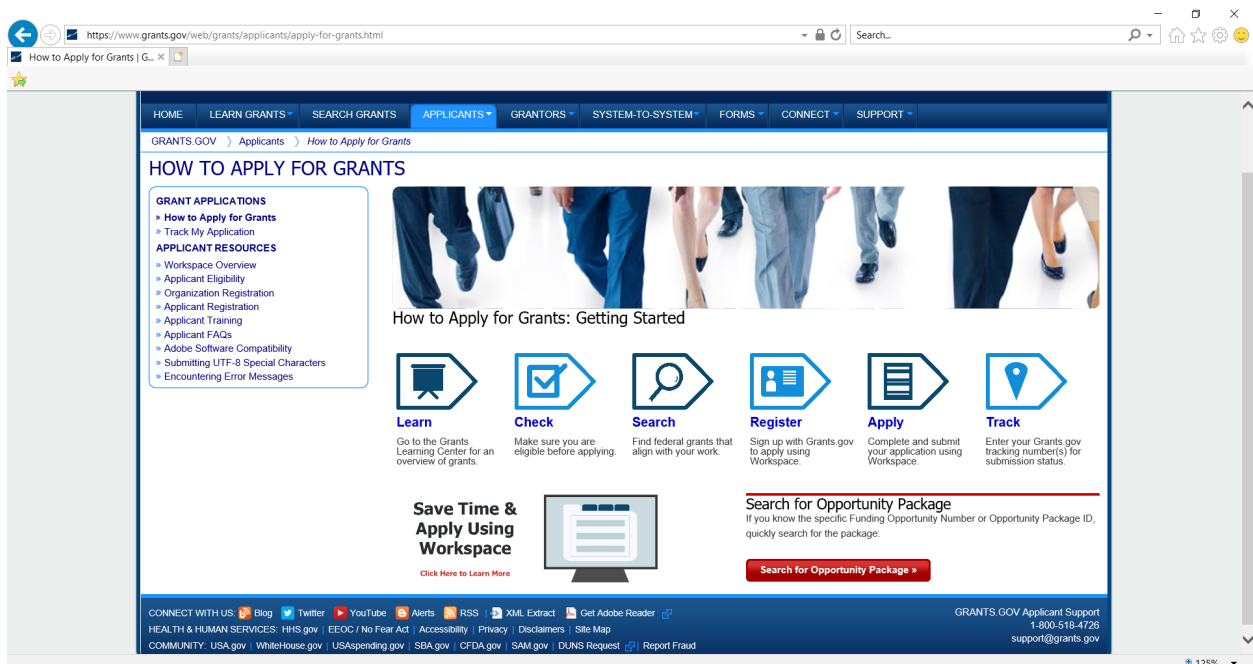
https://www.grants.gov/web/grants/applicants/apply-for-grants.html

Search...

How to Apply for Grants | G... ×

HOME LEARN GRANTS SEARCH GRANTS APPLICANTS GRANTORS SYSTEM-TO-SYSTEM FORMS CONNECT SUPPORT

GRANTS.GOV 〉 Applicants 〉 How to Apply for Grants

HOW TO APPLY FOR GRANTS

GRANT APPLICATIONS
» How to Apply for Grants
» Track My Application
APPLICANT RESOURCES
» Workspace Overview
» Applicant Eligibility
» Organization Registration
» Applicant Registration
» Applicant Training
» Applicant FAQs
» Adobe Software Compatibility
» Submitting UTF-8 Special Characters
» Encountering Error Messages

How to Apply for Grants: Getting Started

Learn
Go to the Grants Learning Center for an overview of grants.

Check
Make sure you are eligible before applying.

Search
Find federal grants that align with your work.

Register
Sign up with Grants.gov to apply using Workspace.

Apply
Complete and submit your application using Workspace.

Track
Enter your Grants.gov tracking number(s) for submission status.

Save Time & Apply Using Workspace

Click Here to Learn More

Search for Opportunity Package
If you know the specific Funding Opportunity Number or Opportunity Package ID, quickly search for the package:

Search for Opportunity Package »

CONNECT WITH US: Blog Twitter YouTube Alerts RSS XML Extract Get Adobe Reader
HEALTH & HUMAN SERVICES: HHS.gov | EEOC / No Fear Act | Accessibility | Privacy | Disclaimers | Site Map
COMMUNITY: USA.gov | WhiteHouse.gov | USAspending.gov | SBA.gov | CFDA.gov | SAM.gov | DUNS Request | Report Fraud

GRANTS.GOV Applicant Support
1-800-518-4726
support@grants.gov

125%